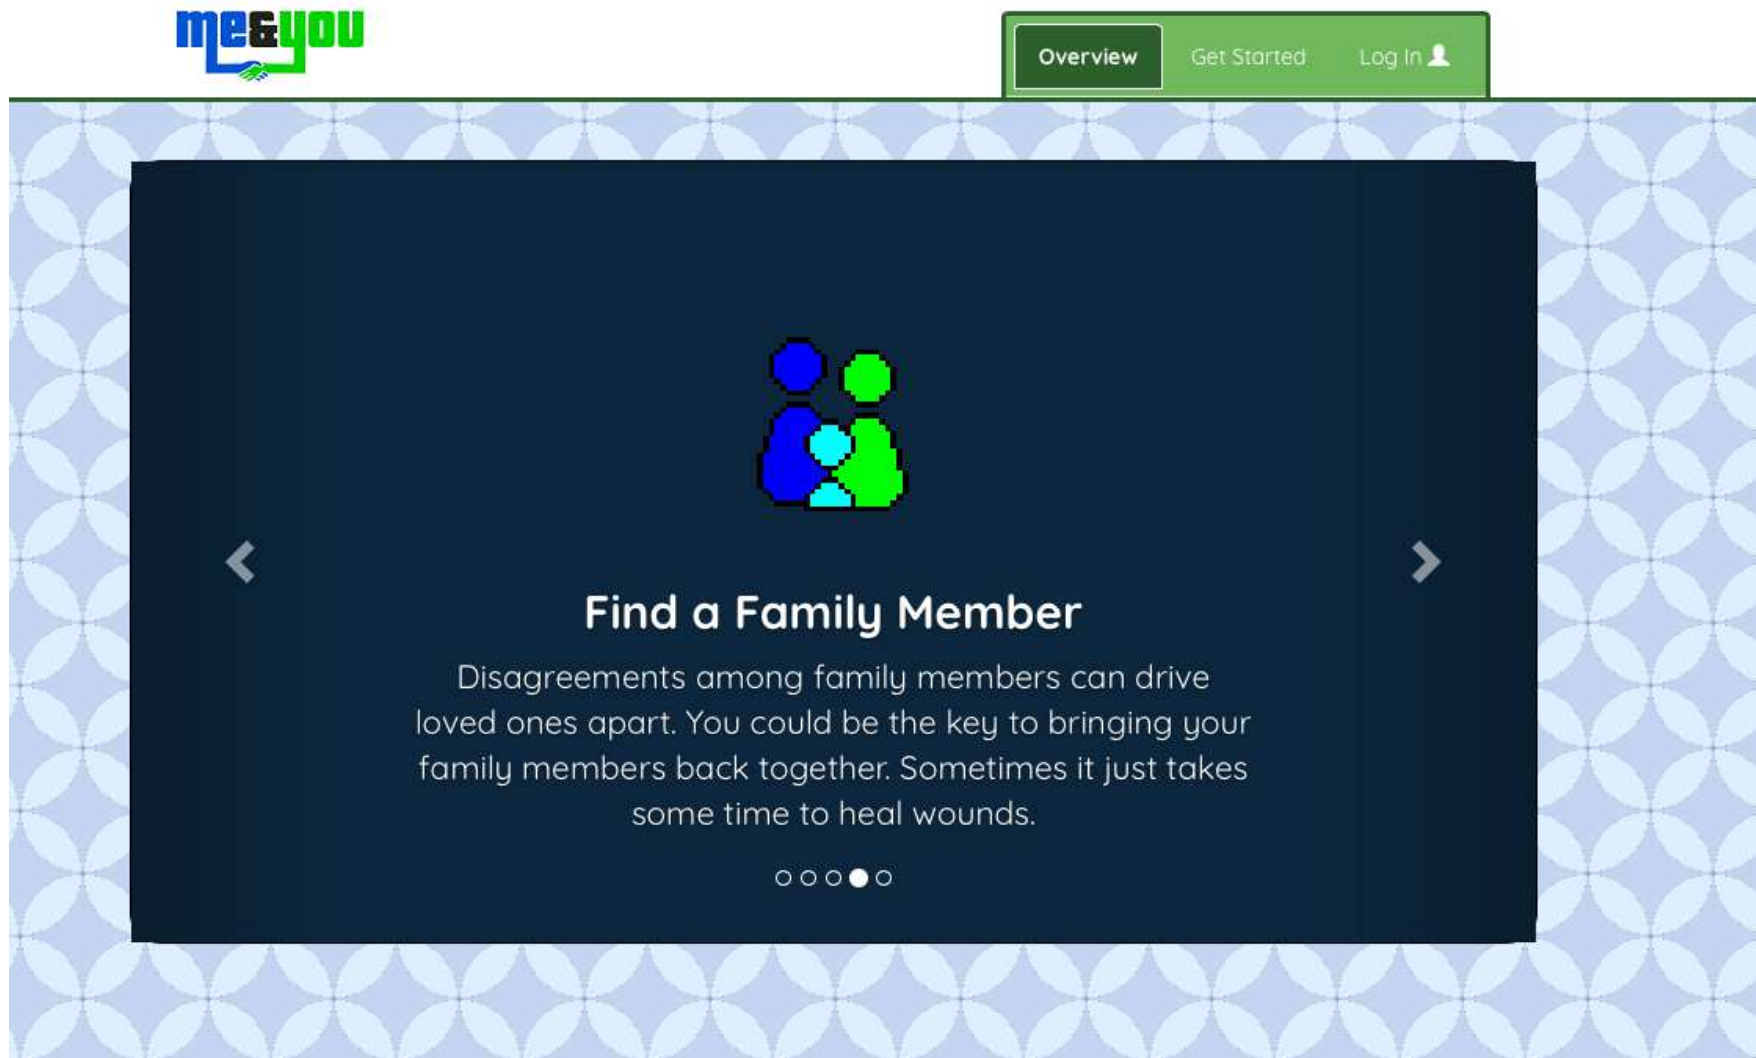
me&you

Overview Get Started Log In

Find a Family Member

Disagreements among family members can drive loved ones apart. You could be the key to bringing your family members back together. Sometimes it just takes some time to heal wounds.